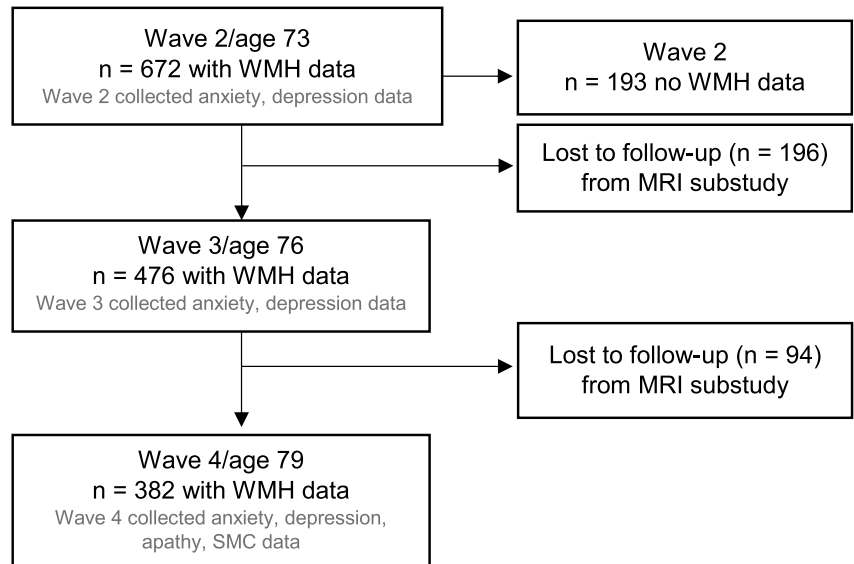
Wave 2/age 73
n = 672 with WMH data
Wave 2 collected anxiety, depression data

Wave 2
n = 193 no WMH data

Lost to follow-up (n = 196)
from MRI substudy

Wave 3/age 76
n = 476 with WMH data
Wave 3 collected anxiety, depression data

Lost to follow-up (n = 94)
from MRI substudy

Wave 4/age 79
n = 382 with WMH data
Wave 4 collected anxiety, depression, apathy, SMC data